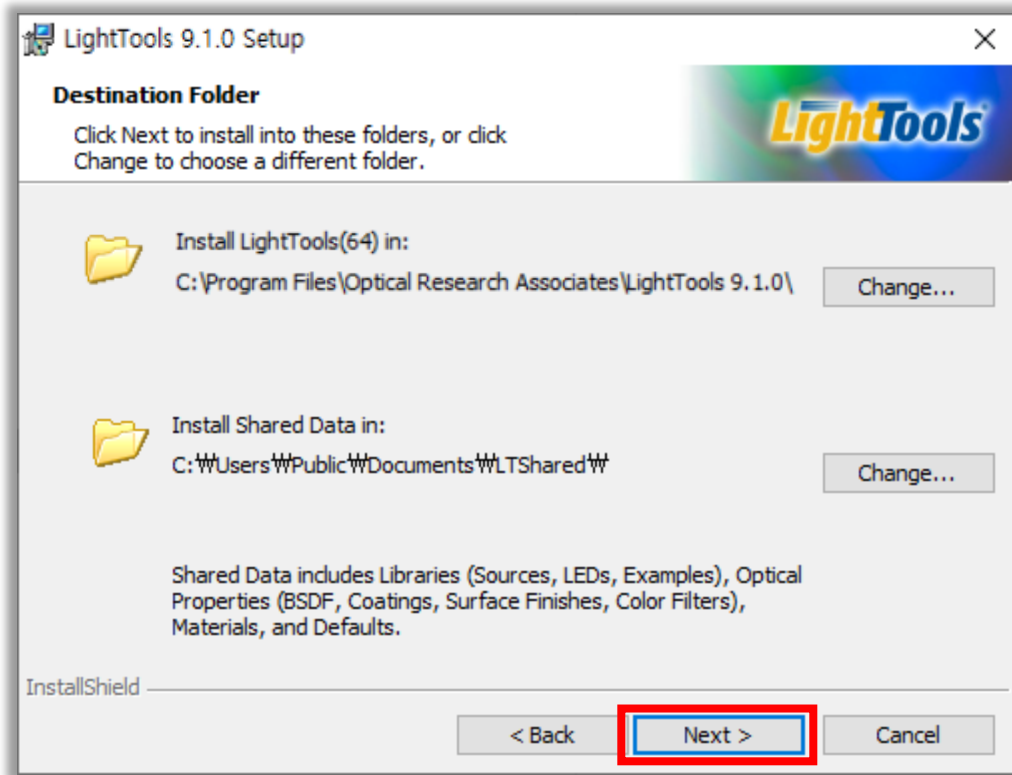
LightTools 9.1.0 Setup

×

Destination Folder

Click Next to install into these folders, or click Change to choose a different folder.

LightTools

Install LightTools(64) in:

C:\Program Files\Optical Research Associates\LightTools 9.1.0\

Change...

Install Shared Data in:

C:₩Users₩Public₩Documents₩LTShared₩

Change...

Shared Data includes Libraries (Sources, LEDs, Examples), Optical Properties (BSDF, Coatings, Surface Finishes, Color Filters), Materials, and Defaults.

InstallShield

< Back

Next >

Cancel